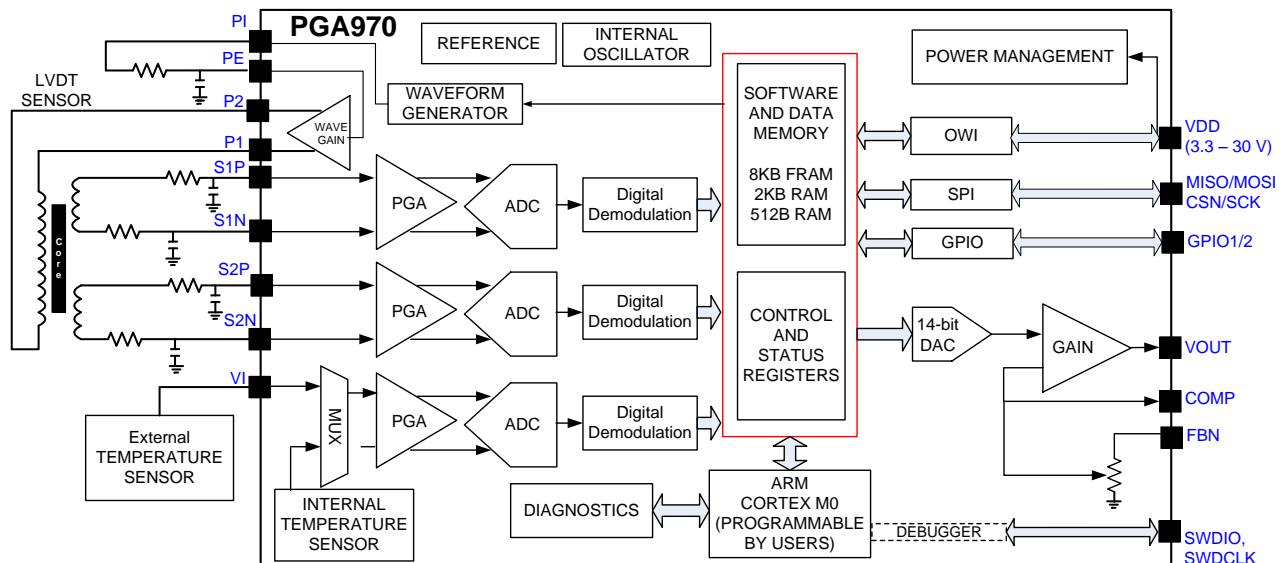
PGA970

PI

PE

P2

P1

S1P

S1N

S2P

S2N

VI

LVDT SENSOR

Core

REFERENCE

INTERNAL OSCILLATOR

POWER MANAGEMENT

WAVEFORM GENERATOR

WAVE GAIN

SOFTWARE AND DATA MEMORY

8KB FRAM 2KB RAM 512B RAM

CONTROL AND STATUS REGISTERS

PGA

ADC

Digital Demodulation

PGA

ADC

Digital Demodulation

MUX

PGA

ADC

Digital Demodulation

OWI

SPI

GPIO

14-bit DAC

GAIN

VDD (3.3 – 30 V)

MISO/MOSI CSN/SCK

GPIO1/2

VOUT

COMP

FBN

External TEMPERATURE SENSOR

INTERNAL TEMPERATURE SENSOR

DIAGNOSTICS

ARM CORTEX M0 (PROGRAMMABLE BY USERS)

DEBUGGER

SWDIO, SWDCLK